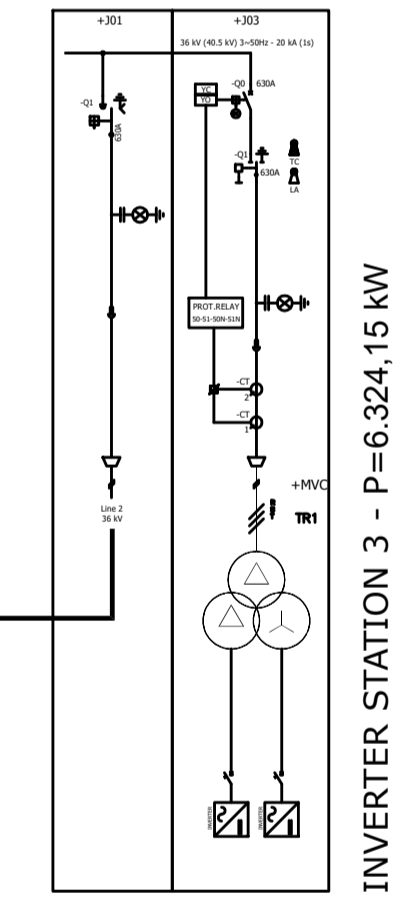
+J01

+J03

36 kV (40.5 kV) 3~50Hz - 20 kA (1s)

-Q1

630A

YC
YO

-Q0

630A

-Q1

630A

TC

LA

PROT.RELAY
50-51-50N-51N

-CT
2

-CT
1

+MVC

TR1

Line 2
36 kV

INVERTER

INVERTER

INVERTER STATION 3 - P=6.324,15 kW